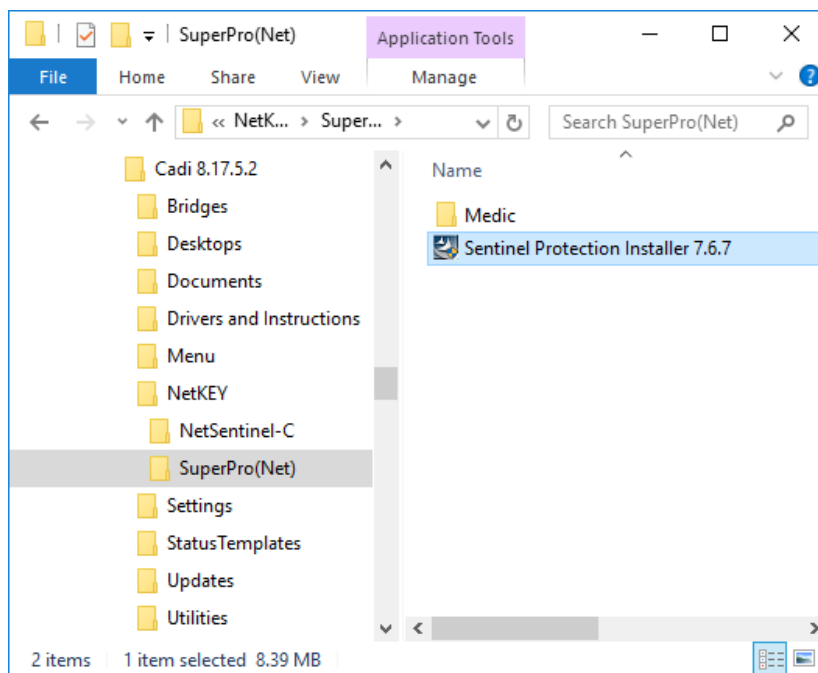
SuperPro(Net)

Application Tools

File Home Share View Manage

« NetK... > Super... >

Search SuperPro(Net)

Cadi 8.17.5.2
Bridges
Desktops
Documents
Drivers and Instructions
Menu
NetKEY
NetSentinel-C
SuperPro(Net)
Settings
StatusTemplates
Updates
Utilities

Name
Medic
Sentinel Protection Installer 7.6.7

2 items 1 item selected 8.39 MB